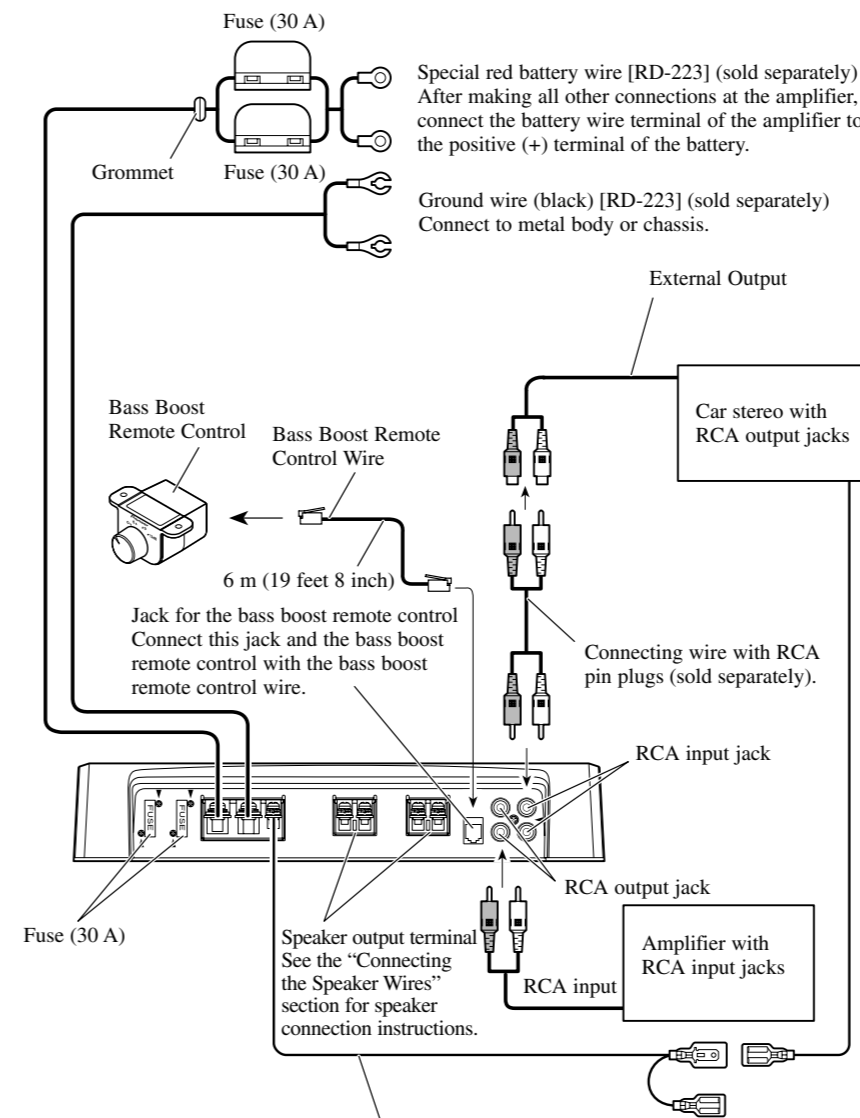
Fuse (30 A)

Special red battery wire [RD-223] (sold separately)
After making all other connections at the amplifier, connect the battery wire terminal of the amplifier to the positive (+) terminal of the battery.

Grommet

Fuse (30 A)

Ground wire (black) [RD-223] (sold separately)
Connect to metal body or chassis.

External Output

Bass Boost Remote Control

Bass Boost Remote Control Wire

Car stereo with RCA output jacks

6 m (19 feet 8 inch)

Jack for the bass boost remote control
Connect this jack and the bass boost remote control with the bass boost remote control wire.

Connecting wire with RCA pin plugs (sold separately).

RCA input jack

FUSE

FUSE

RCA output jack

Fuse (30 A)

Speaker output terminal
See the "Connecting the Speaker Wires" section for speaker connection instructions.

Amplifier with RCA input jacks

RCA input